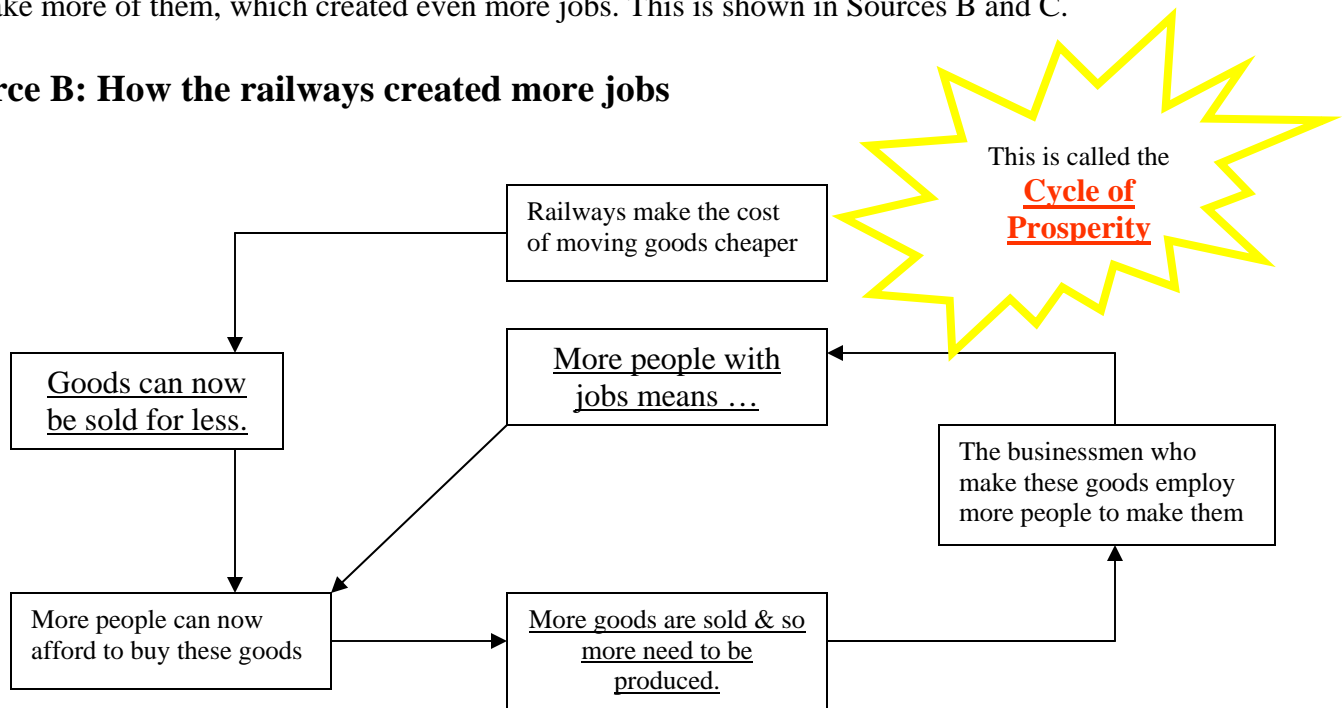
ake more of them, which created even more jobs. This is shown in Sources B and C.

rce B: How the railways created more jobs

This is called the Cycle of Prosperity

Railways make the cost of moving goods cheaper

Goods can now be sold for less.

More people with jobs means …

The businessmen who make these goods employ more people to make them

More people can now afford to buy these goods

More goods are sold & so more need to be produced.